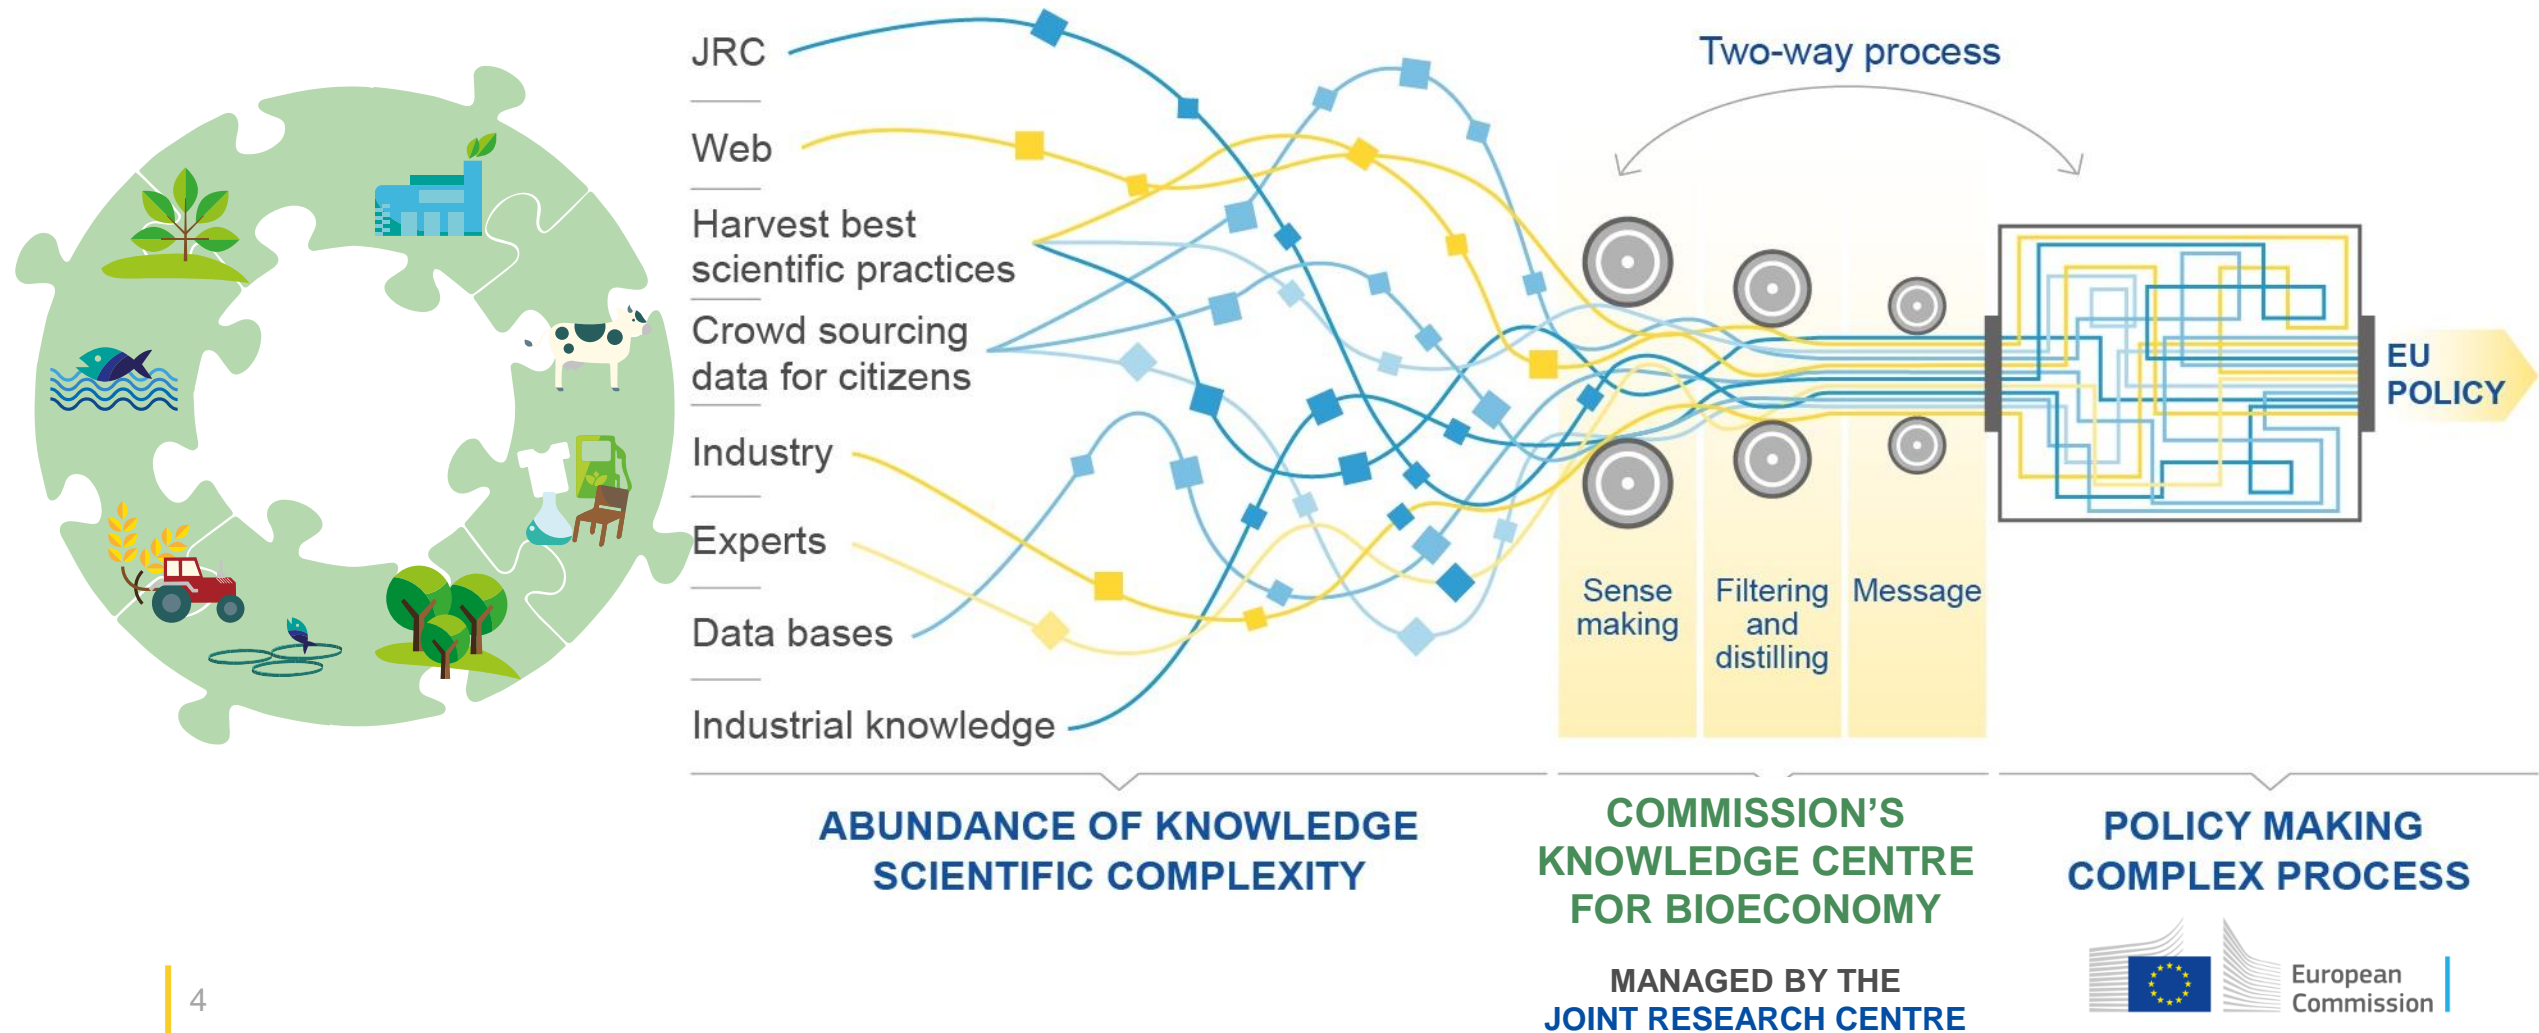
JRC

Web

Harvest best scientific practices

Crowd sourcing data for citizens

Industry

Experts

Data bases

Industrial knowledge

Two-way process

Sense making

Filtering and distilling

Message

EU POLICY

ABUNDANCE OF KNOWLEDGE SCIENTIFIC COMPLEXITY

COMMISSION'S KNOWLEDGE CENTRE FOR BIOECONOMY

POLICY MAKING COMPLEX PROCESS

MANAGED BY THE JOINT RESEARCH CENTRE

European Commission

4